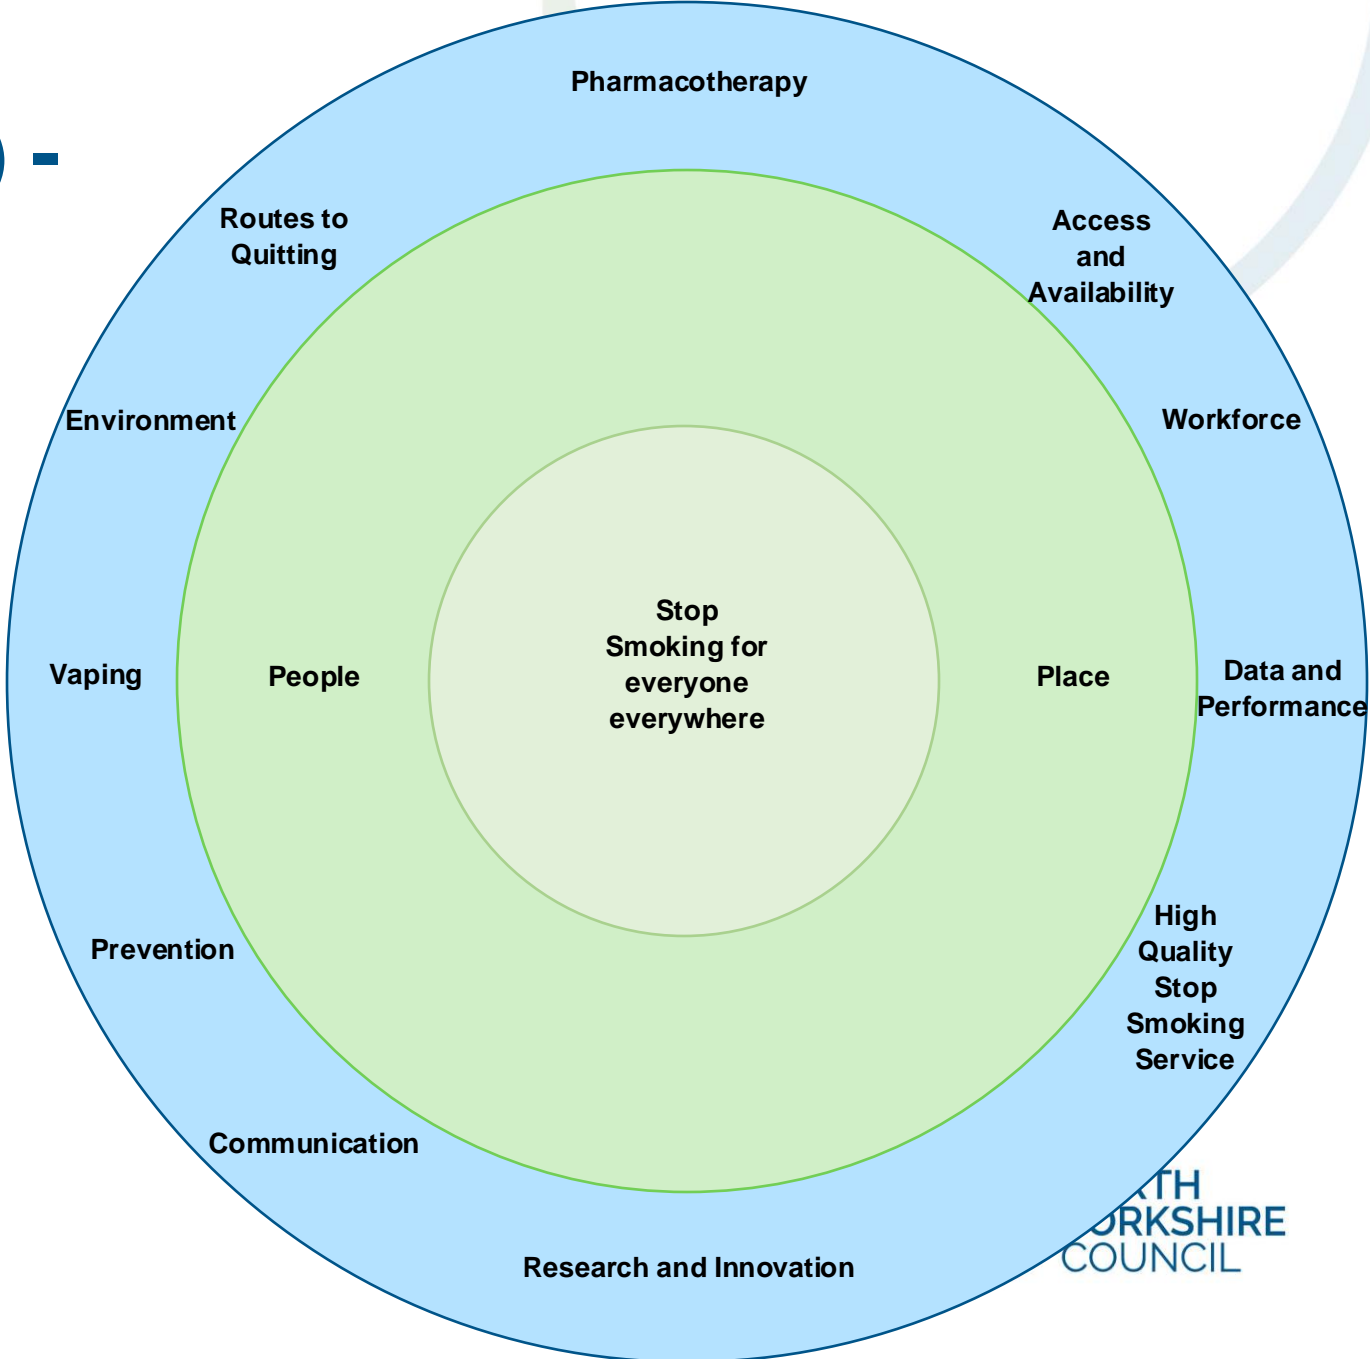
Pharmacotherapy

Routes to Quitting

Access and Availability

Environment

Workforce

Stop Smoking for everyone everywhere

Vaping

People

Place

Data and Performance

Prevention

High Quality Stop Smoking Service

Communication

Research and Innovation

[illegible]TH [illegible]ORKSHIRE COUNCIL